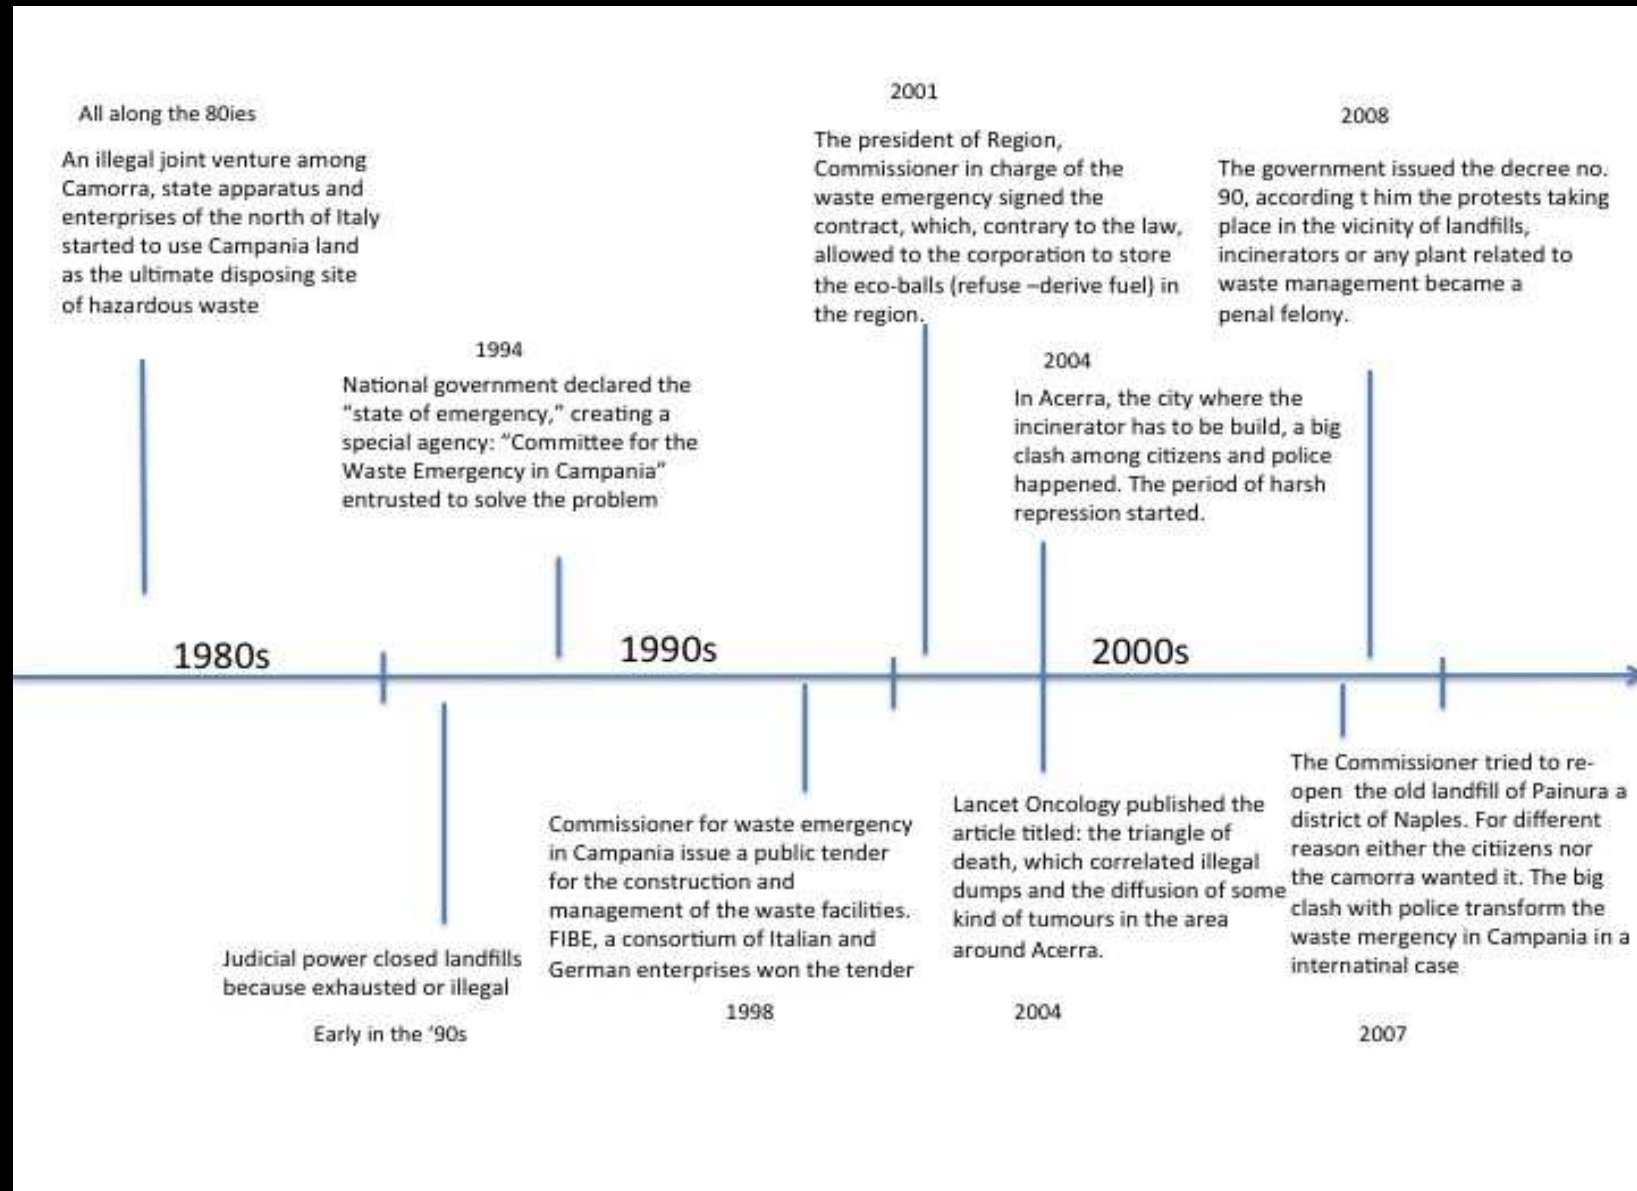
All along the 80ies

An illegal joint venture among Camorra, state apparatus and enterprises of the north of Italy started to use Campania land as the ultimate disposing site of hazardous waste

1994

National government declared the "state of emergency," creating a special agency: "Committee for the Waste Emergency in Campania" entrusted to solve the problem

2001

The president of Region, Commissioner in charge of the waste emergency signed the contract, which, contrary to the law, allowed to the corporation to store the eco-balls (refuse –derive fuel) in the region.

2004

In Acerra, the city where the incinerator has to be build, a big clash among citizens and police happened. The period of harsh repression started.

2008

The government issued the decree no. 90, according t him the protests taking place in the vicinity of landfills, incinerators or any plant related to waste management became a penal felony.

1980s

1990s

2000s

Judicial power closed landfills because exhausted or illegal

Early in the '90s

Commissioner for waste emergency in Campania issue a public tender for the construction and management of the waste facilities. FIBE, a consortium of Italian and German enterprises won the tender

1998

Lancet Oncology published the article titled: the triangle of death, which correlated illegal dumps and the diffusion of some kind of tumours in the area around Acerra.

2004

The Commissioner tried to re-open the old landfill of Painura a district of Naples. For different reason either the citiizens nor the camorra wanted it. The big clash with police transform the waste mergency in Campania in a internatinal case

2007